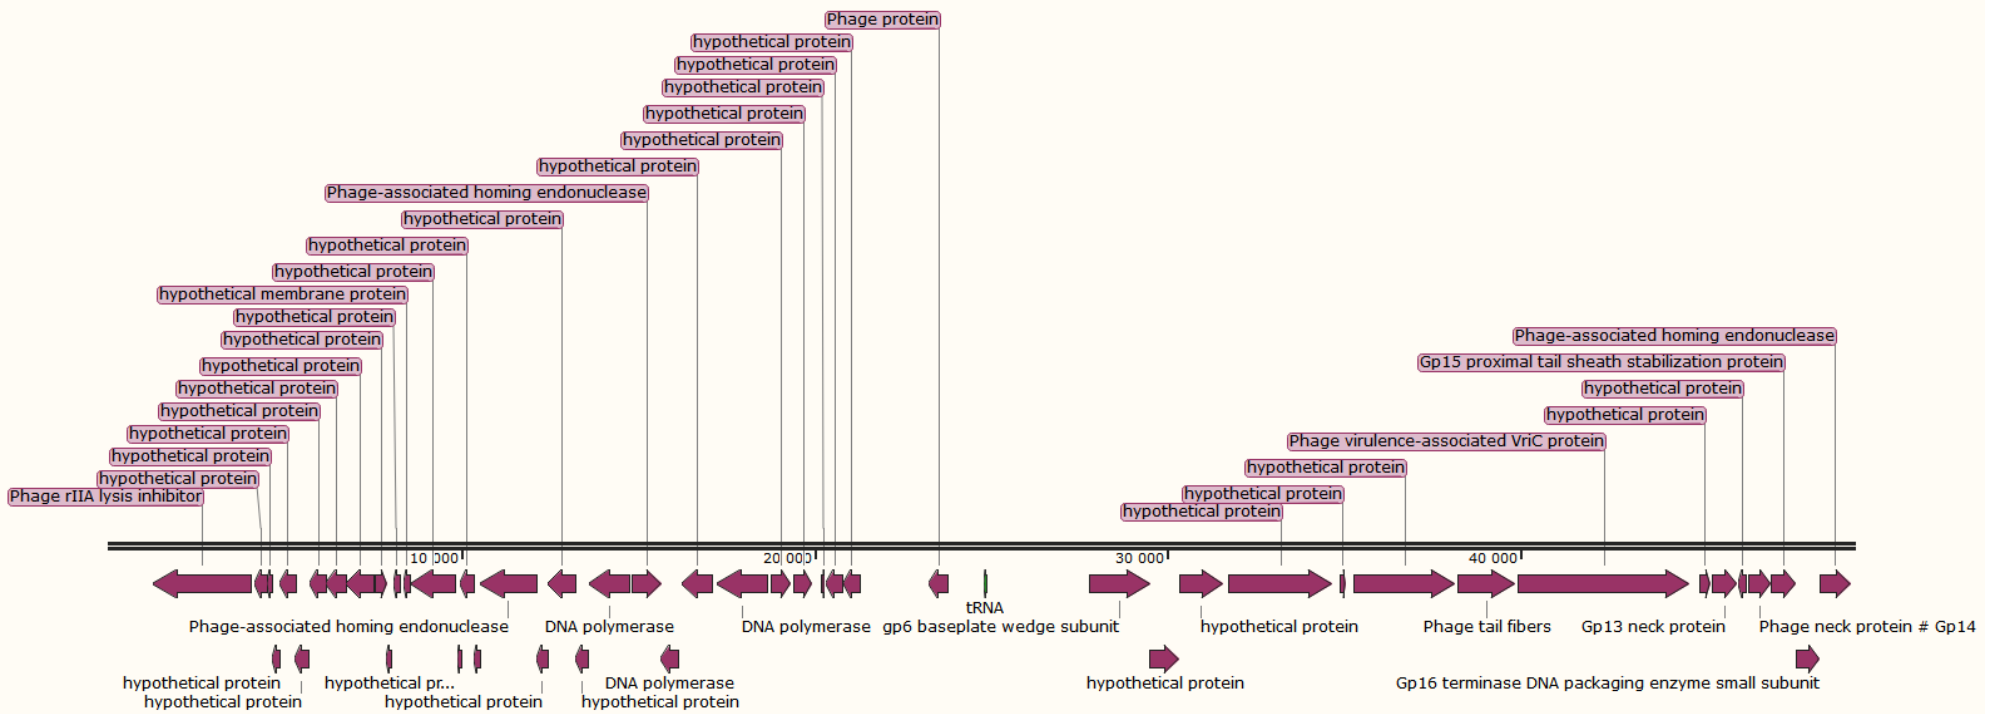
Phage protein
hypothetical protein
hypothetical protein
hypothetical protein
hypothetical protein
hypothetical protein
hypothetical protein
Phage-associated homing endonuclease
hypothetical protein
hypothetical protein
hypothetical protein
hypothetical membrane protein
hypothetical protein
hypothetical protein
hypothetical protein
hypothetical protein
hypothetical protein
hypothetical protein
hypothetical protein
hypothetical protein
Phage rIIA lysis inhibitor

Phage-associated homing endonuclease
Gp15 proximal tail sheath stabilization protein
hypothetical protein
hypothetical protein
Phage virulence-associated VriC protein
hypothetical protein
hypothetical protein
hypothetical protein

10 000
20 000
30 000
40 000

tRNA
Phage-associated homing endonuclease
DNA polymerase
DNA polymerase
gp6 baseplate wedge subunit
hypothetical protein
Phage tail fibers
Gp13 neck protein
Phage neck protein # Gp14

hypothetical protein
hypothetical protein
hypothetical pr...
hypothetical protein
DNA polymerase
hypothetical protein
hypothetical protein
Gp16 terminase DNA packaging enzyme small subunit